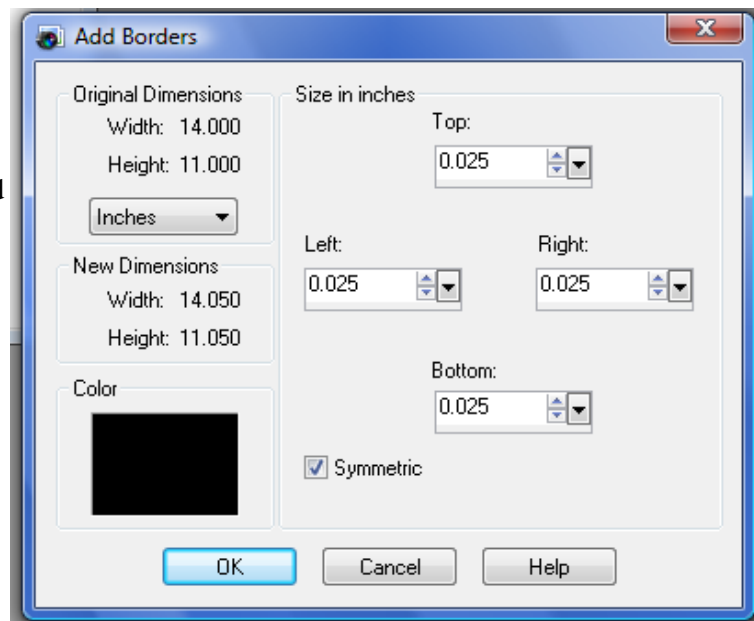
Add Borders

Original Dimensions
Width: 14.000
Height: 11.000
Inches

New Dimensions
Width: 14.050
Height: 11.050

Color

Size in inches
Top:
0.025
Left:
0.025
Right:
0.025
Bottom:
0.025
Symmetric

OK
Cancel
Help